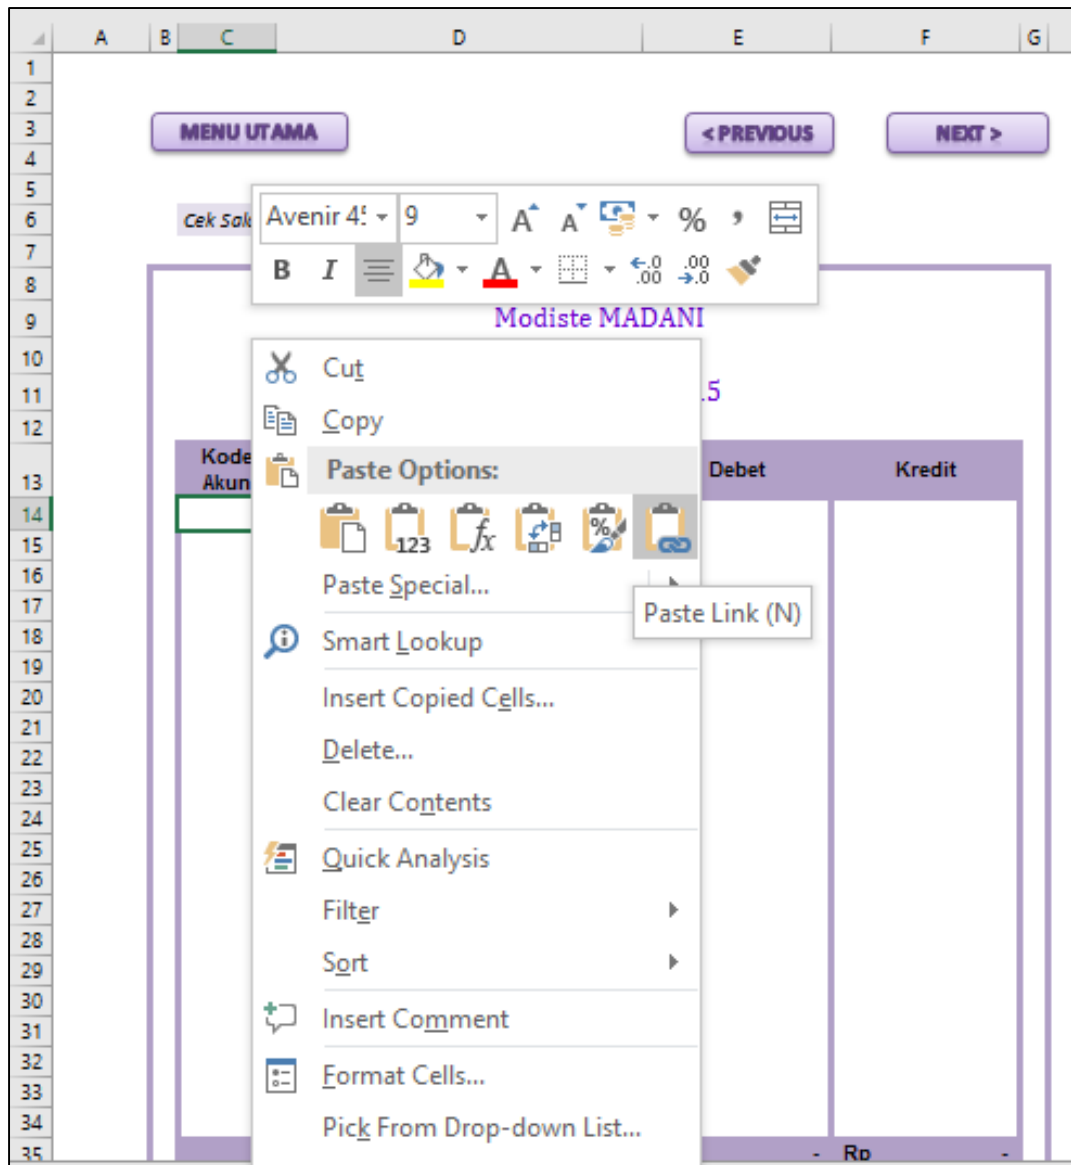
A B C D E F G

1
2
3
4
5
6
7
8
9
10
11
12
13
14
15
16
17
18
19
20
21
22
23
24
25
26
27
28
29
30
31
32
33
34
35

MENU UTAMA

< PREVIOUS

NEXT >

Cek Sal

Avenir 4! 9

A A % ,

B I A

Modiste MADANI

.5

Kode Akun

Debet

Kredit

Cut

Copy

Paste Options:

123

Paste Special...

Paste Link (N)

Smart Lookup

Insert Copied Cells...

Delete...

Clear Contents

Quick Analysis

Filter

Sort

Insert Comment

Format Cells...

Pick From Drop-down List...

- Rp -